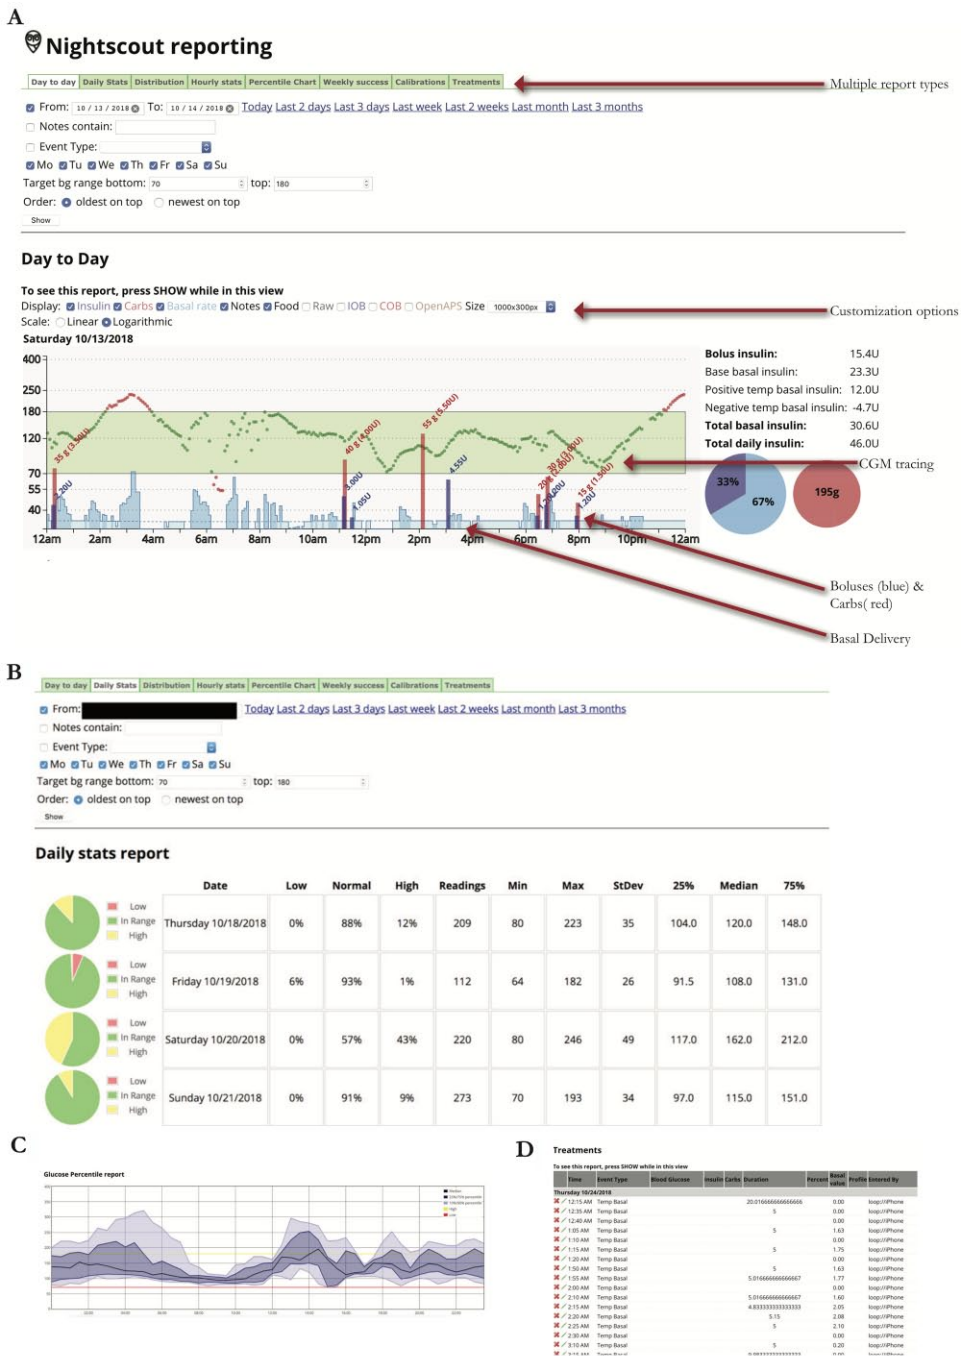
A

Nightscout reporting

Day to day | Daily Stats | Distribution | Hourly stats | Percentile Chart | Weekly success | Calibrations | Treatments

Multiple report types

From: 10 / 13 / 2018 To: 10 / 14 / 2018 Today Last 2 days Last 3 days Last week Last 2 weeks Last month Last 3 months

Notes contain:

Event Type:

Mo Tu We Th Fr Sa Su

Target bg range bottom: 70 top: 180

Order: oldest on top newest on top

Show

Day to Day

To see this report, press SHOW while in this view

Display: Insulin Carbs Basal rate Notes Food Raw IOB COB OpenAPS Size 1000x300px

Customization options

Scale: Linear Logarithmic

Saturday 10/13/2018

400
250
180
120
70
55
40

12am 2am 4am 6am 8am 10am 12pm 2pm 4pm 6pm 8pm 10pm 12am

| | |
|---|---|
| Bolus insulin: | 15.4U |
| Base basal insulin: | 23.3U |
| Positive temp basal insulin: | 12.0U |
| Negative temp basal insulin: | -4.7U |
| Total basal insulin: | 30.6U |
| Total daily insulin: | 46.0U |

33% 67% 195g

CGM tracing

Boluses (blue) & Carbs( red)

Basal Delivery

B

Day to day | Daily Stats | Distribution | Hourly stats | Percentile Chart | Weekly success | Calibrations | Treatments

From: Today Last 2 days Last 3 days Last week Last 2 weeks Last month Last 3 months

Notes contain:

Event Type:

Mo Tu We Th Fr Sa Su

Target bg range bottom: 70 top: 180

Order: oldest on top newest on top

Show

Daily stats report

| | Date | Low | Normal | High | Readings | Min | Max | StDev | 25% | Median | 75% |
|---|---|---|---|---|---|---|---|---|---|---|---|
| Low In Range High | Thursday 10/18/2018 | 0% | 88% | 12% | 209 | 80 | 223 | 35 | 104.0 | 120.0 | 148.0 |
| Low In Range High | Friday 10/19/2018 | 6% | 93% | 1% | 112 | 64 | 182 | 26 | 91.5 | 108.0 | 131.0 |
| Low In Range High | Saturday 10/20/2018 | 0% | 57% | 43% | 220 | 80 | 246 | 49 | 117.0 | 162.0 | 212.0 |
| Low In Range High | Sunday 10/21/2018 | 0% | 91% | 9% | 273 | 70 | 193 | 34 | 97.0 | 115.0 | 151.0 |

C

Glucose Percentile report

D

Treatments

To see this report, press SHOW while in this view

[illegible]